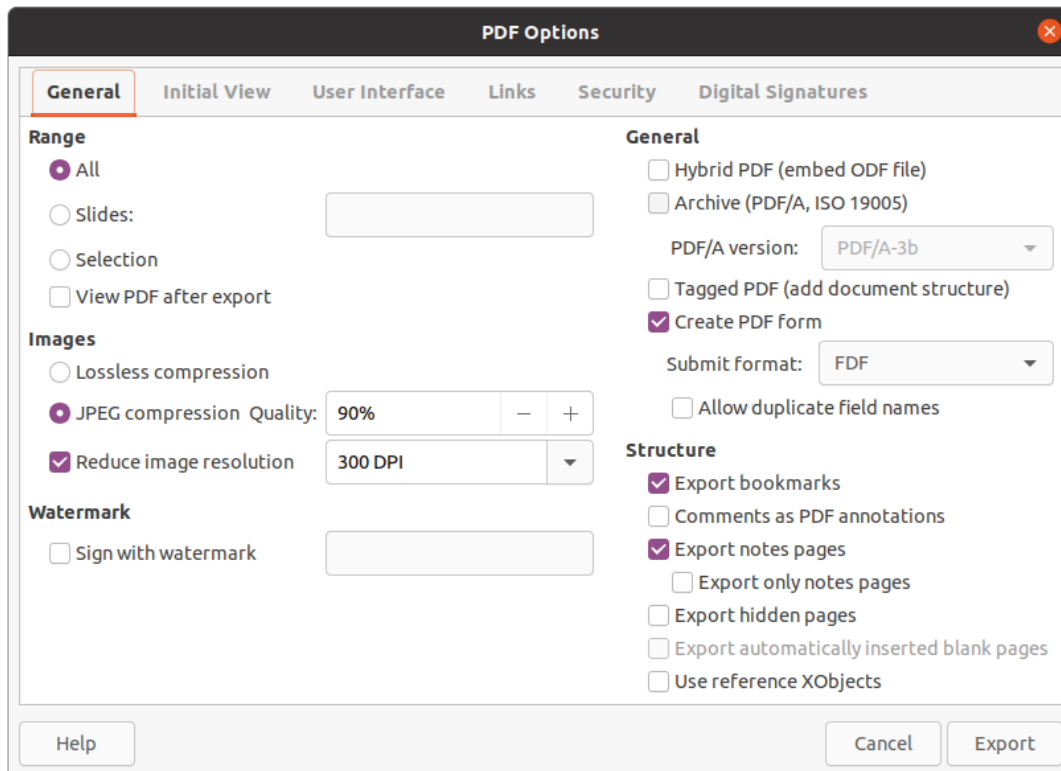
PDF Options

General Initial View User Interface Links Security Digital Signatures

Range
All
Slides:
Selection
View PDF after export

Images
Lossless compression
JPEG compression Quality: 90% − +
Reduce image resolution 300 DPI

Watermark
Sign with watermark

General
Hybrid PDF (embed ODF file)
Archive (PDF/A, ISO 19005)
PDF/A version: PDF/A-3b
Tagged PDF (add document structure)
Create PDF form
Submit format: FDF
Allow duplicate field names

Structure
Export bookmarks
Comments as PDF annotations
Export notes pages
Export only notes pages
Export hidden pages
Export automatically inserted blank pages
Use reference XObjects

Help Cancel Export